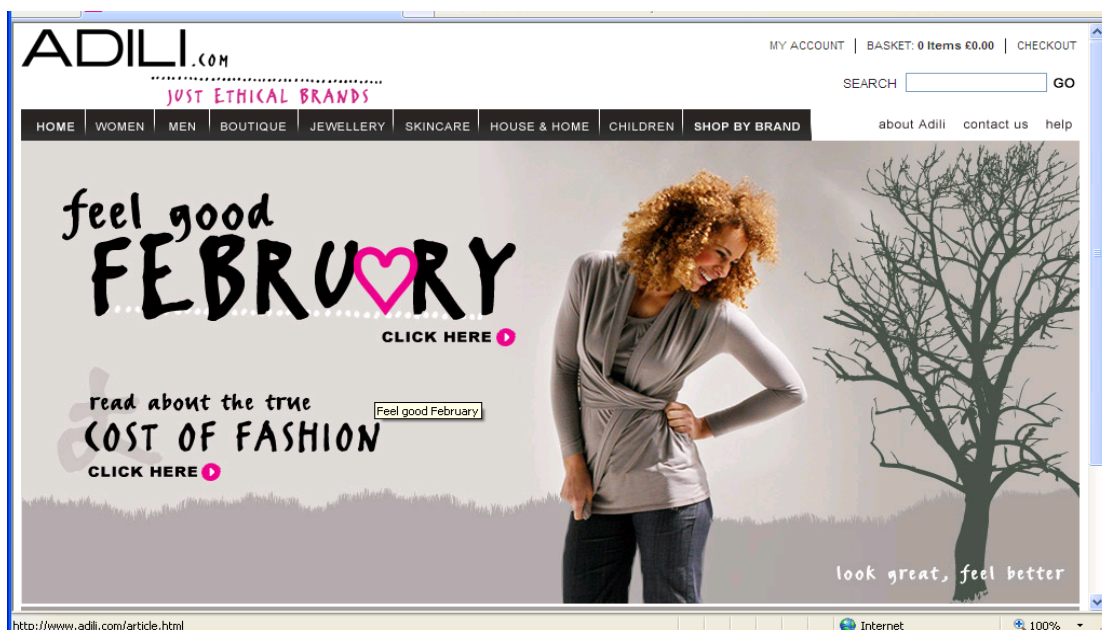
ADILI.com
JUST ETHICAL BRANDS

MY ACCOUNT | BASKET: 0 Items £0.00 | CHECKOUT

SEARCH GO

HOME WOMEN MEN BOUTIQUE JEWELLERY SKINCARE HOUSE & HOME CHILDREN SHOP BY BRAND

about Adili contact us help

feel good FEBRUARY

CLICK HERE

read about the true COST OF FASHION

CLICK HERE

Feel good February

look great, feel better

http://www.adili.com/article.html

Internet

100%